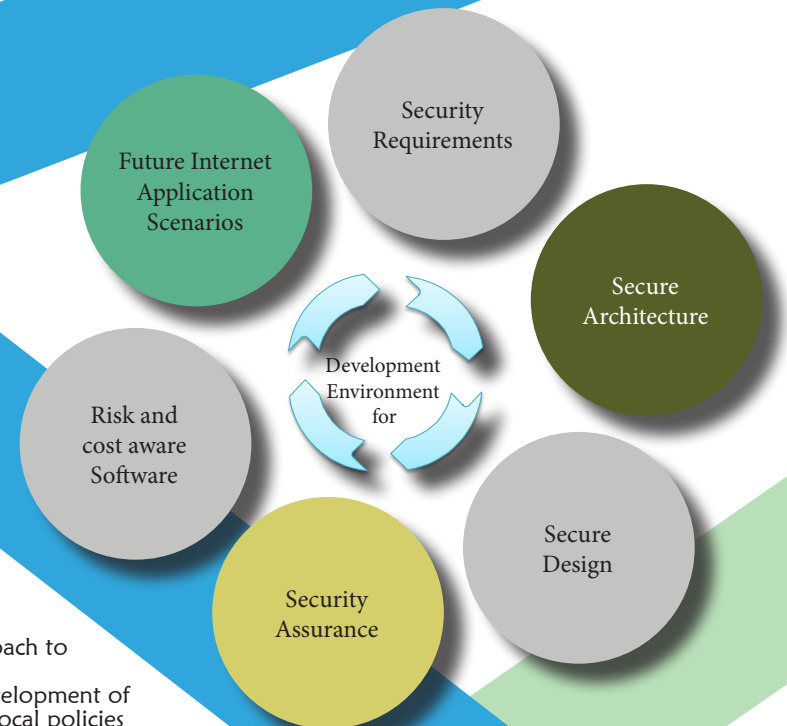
Security Requirements

Secure Architecture

Secure Design

Security Assurance

Risk and cost aware Software

Future Internet Application Scenarios

Development Environment for

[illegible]oach to

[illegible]elopment of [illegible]ocal policies